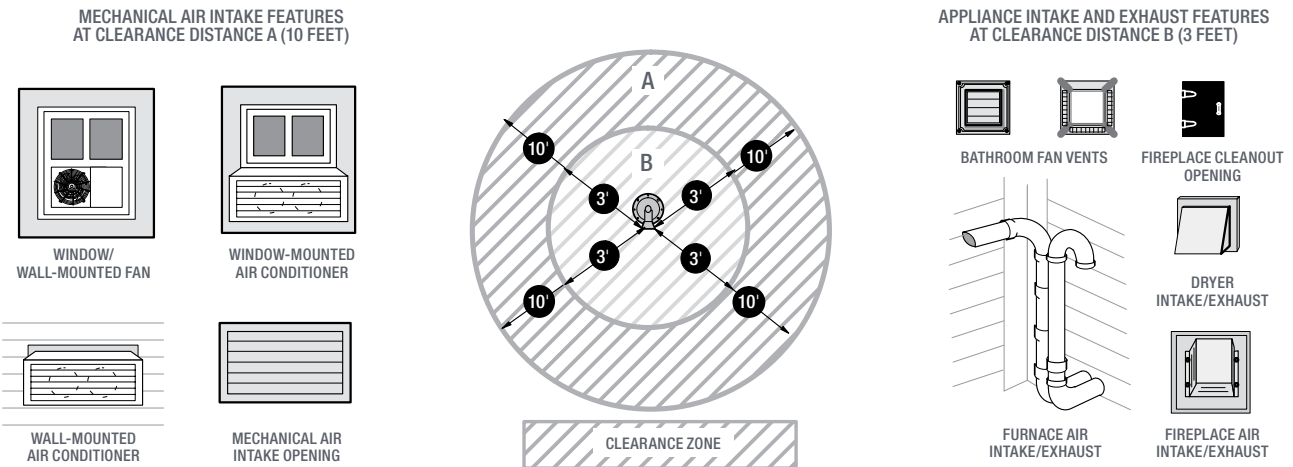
MECHANICAL AIR INTAKE FEATURES AT CLEARANCE DISTANCE A (10 FEET)

WINDOW/ WALL-MOUNTED FAN

WINDOW-MOUNTED AIR CONDITIONER

WALL-MOUNTED AIR CONDITIONER

MECHANICAL AIR INTAKE OPENING

A

B

10'

10'

3'

3'

3'

3'

10'

10'

CLEARANCE ZONE

APPLIANCE INTAKE AND EXHAUST FEATURES AT CLEARANCE DISTANCE B (3 FEET)

BATHROOM FAN VENTS

FIREPLACE CLEANOUT OPENING

DRYER INTAKE/EXHAUST

FURNACE AIR INTAKE/EXHAUST

FIREPLACE AIR INTAKE/EXHAUST